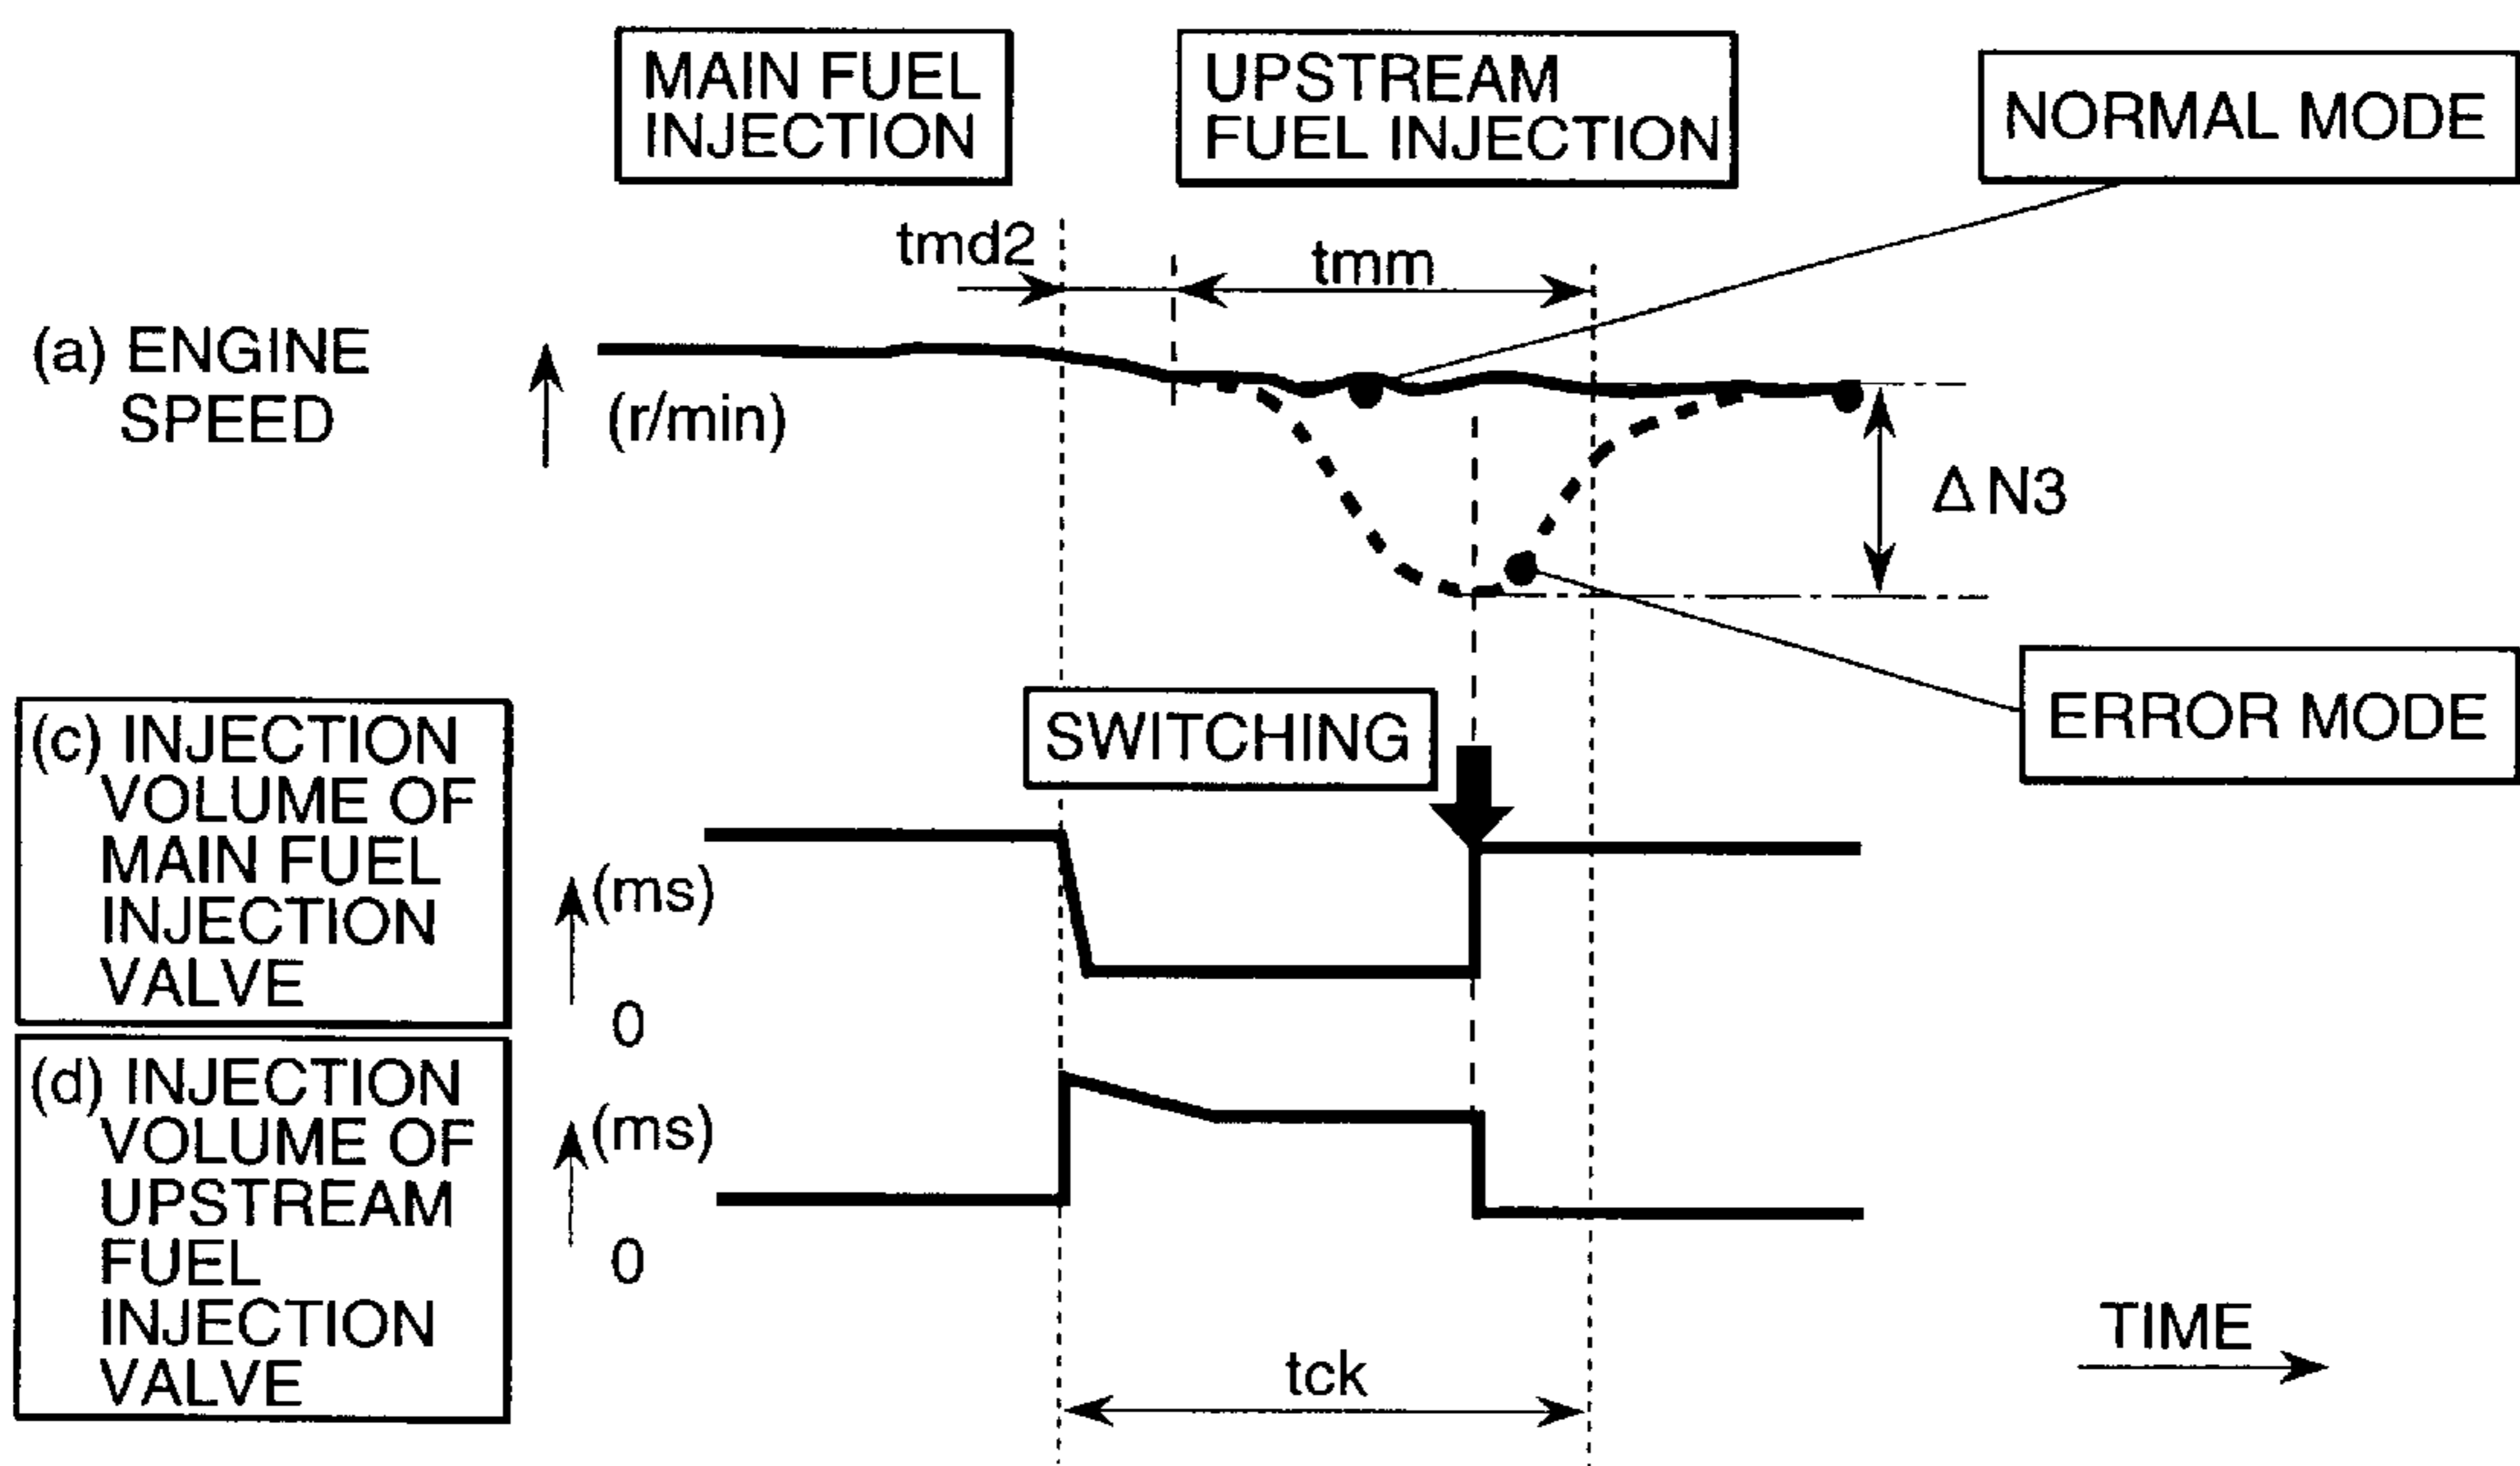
MAIN FUEL INJECTION

UPSTREAM FUEL INJECTION

NORMAL MODE

tmd2

tmm

(a) ENGINE SPEED

(r/min)

$\Delta N3$

ERROR MODE

SWITCHING

(c) INJECTION VOLUME OF MAIN FUEL INJECTION VALVE

(ms)

0

(d) INJECTION VOLUME OF UPSTREAM FUEL INJECTION VALVE

(ms)

0

TIME

tck